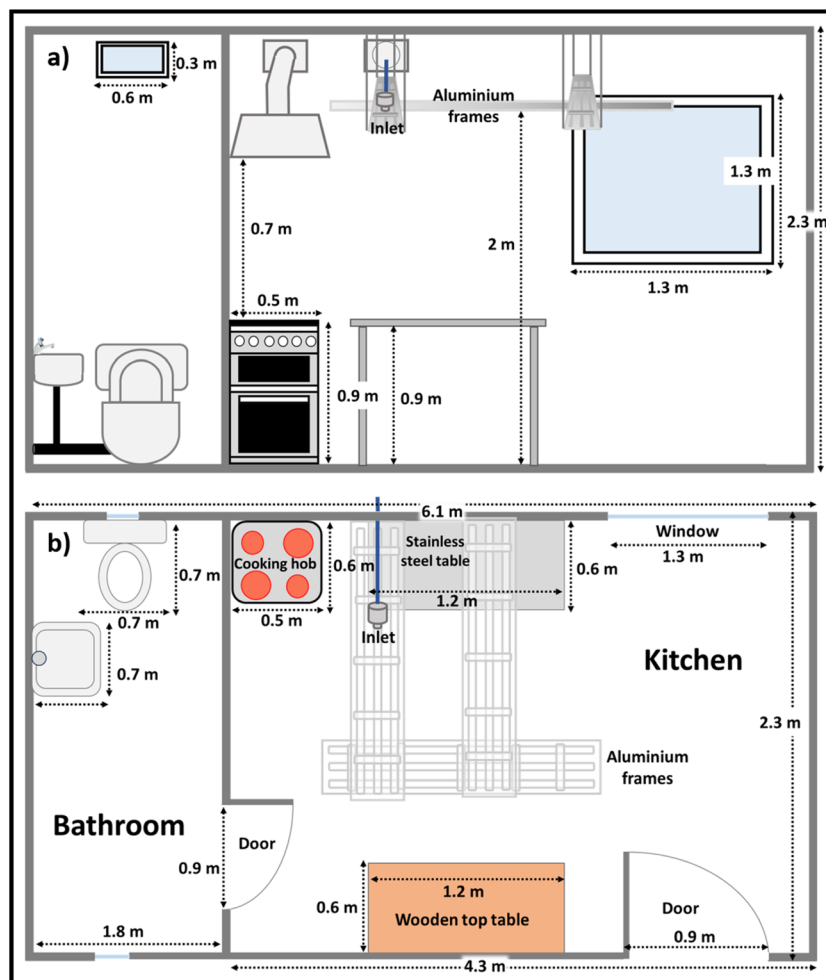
a)

0.3 m
0.6 m

Aluminium frames

Inlet

1.3 m

2.3 m

0.7 m

2 m

1.3 m

0.5 m

0.9 m

0.9 m

6.1 m

b)

Cooking hob

0.7 m

0.7 m

0.6 m

Stainless steel table

0.6 m

Window

1.3 m

0.5 m

1.2 m

Inlet

0.7 m

Kitchen

2.3 m

Aluminium frames

Bathroom

Door

0.9 m

0.6 m

1.2 m

Wooden top table

Door

0.9 m

1.8 m

4.3 m